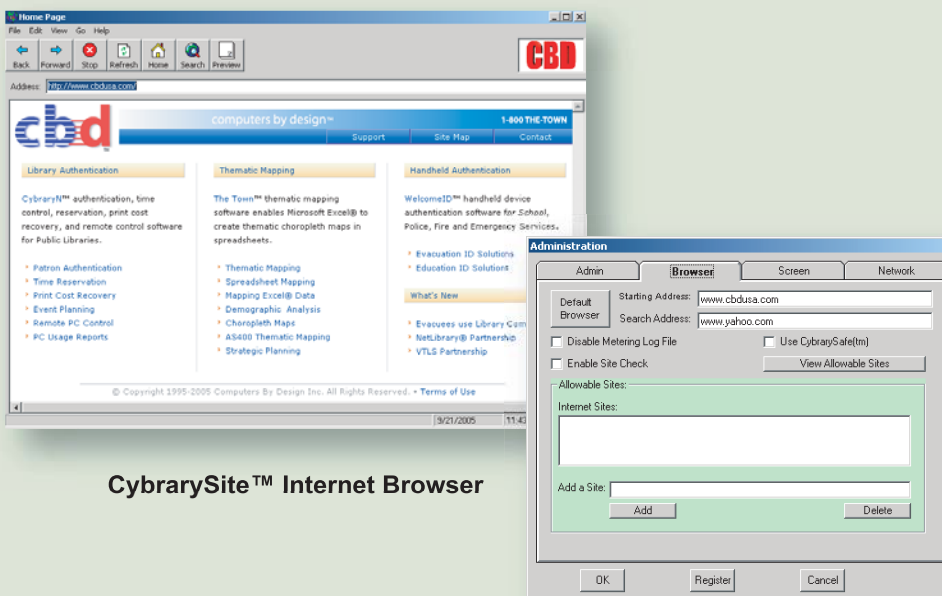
Home Page
File Edit View Go Help
Back Forward Stop Refresh Home Search Preview
CBD
Address: http://www.cbdusa.com/

cbd
computers by design™
1-800 THE-TOWN
Support Site Map Contact

Library Authentication

CybraryN™ authentication, time control, reservation, print cost recovery, and remote control software for Public Libraries.

Patron Authentication
Time Reservation
Print Cost Recovery
Event Planning
Remote PC Control
PC Usage Reports

Thematic Mapping

The Town™ thematic mapping software enables Microsoft Excel® to create thematic choropleth maps in spreadsheets.

Thematic Mapping
Spreadsheet Mapping
Mapping Excel® Data
Demographic Analysis
Choropleth Maps
AS400 Thematic Mapping
Strategic Planning

Handheld Authentication

WelcomeID™ handheld device authentication software for School, Police, Fire and Emergency Services.

Evacuation ID Solutions
Education ID Solution

What's New

Evacuees use Library Com
NetLibrary® Partnership
VTLS Partnership

© Copyright 1995-2005 Computers By Design Inc. All Rights Reserved. • Terms of Use

9/21/2005 11:4

CybrarySite™ Internet Browser

Administration
Admin Browser Screen Network
Default Browser
Starting Address: www.cbdusa.com
Search Address: www.yahoo.com
Disable Metering Log File
Use CybrarySafe(tm)
Enable Site Check
View Allowable Sites
Allowable Sites:
Internet Sites:
Add a Site:
Add
Delete
OK Register Cancel